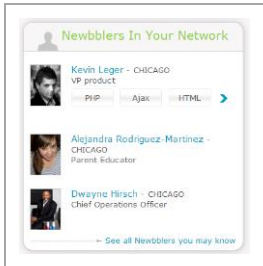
Newbblers In Your Network

Kevin Leger - CHICAGO
VP product
PHP Ajax HTML

Alejandra Rodriguez-Martinez - CHICAGO
Parent Educator

Dwayne Hirsch - CHICAGO
Chief Operations Officer

← See all Newbblers you may know